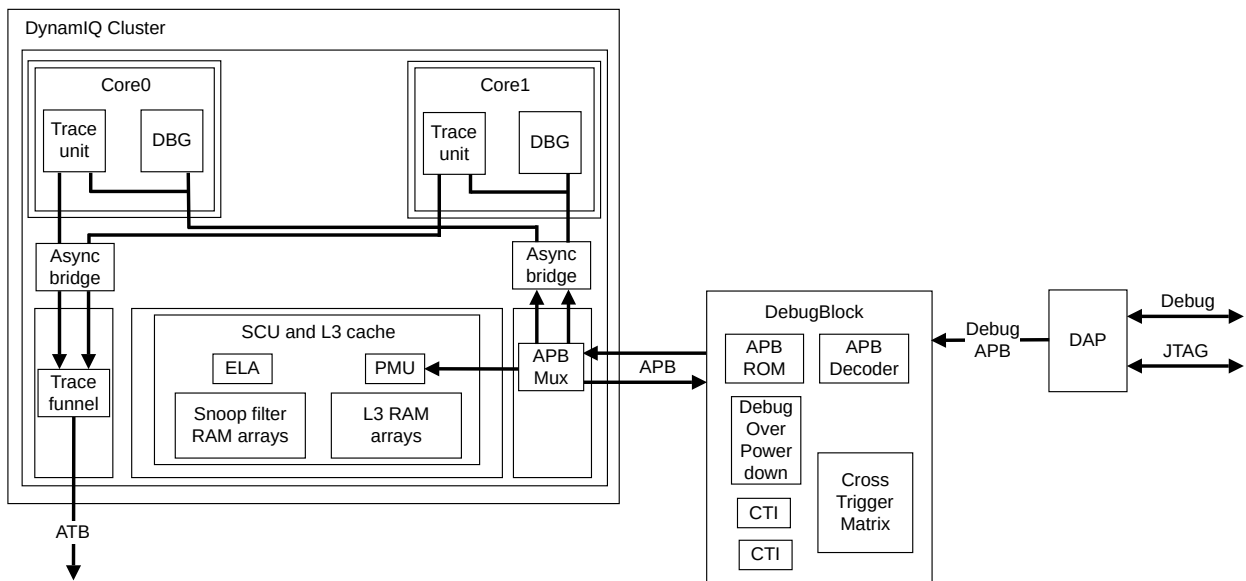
DynamIQ Cluster

Core0

Trace unit

DBG

Core1

Trace unit

DBG

Async bridge

Async bridge

SCU and L3 cache

ELA

PMU

Snoop filter RAM arrays

L3 RAM arrays

Trace funnel

APB Mux

ATB

APB

DebugBlock

APB ROM

APB Decoder

Debug Over Power down

CTI

CTI

Cross Trigger Matrix

Debug APB

DAP

Debug

JTAG